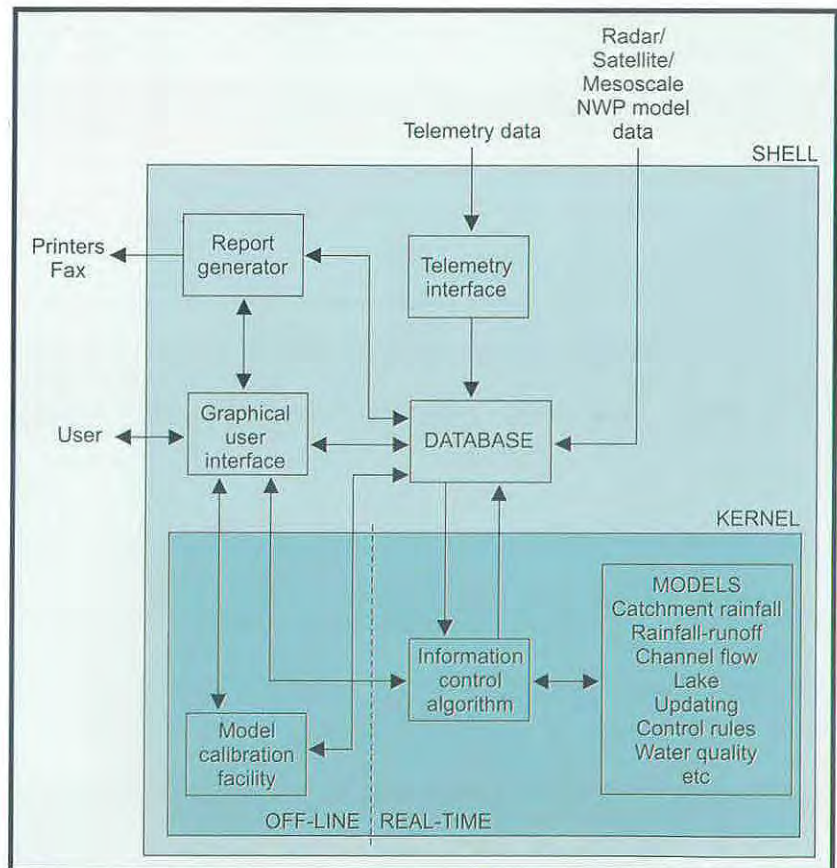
Radar/
Satellite/
Mesoscale
NWP model
data

Telemetry data

SHELL

Printers
Fax

Report
generator

Telemetry
interface

User

Graphical
user
interface

DATABASE

KERNEL

MODELS
Catchment rainfall
Rainfall-runoff
Channel flow
Lake
Updating
Control rules
Water quality
etc

Information
control
algorithm

Model
calibration
facility

OFF-LINE

REAL-TIME